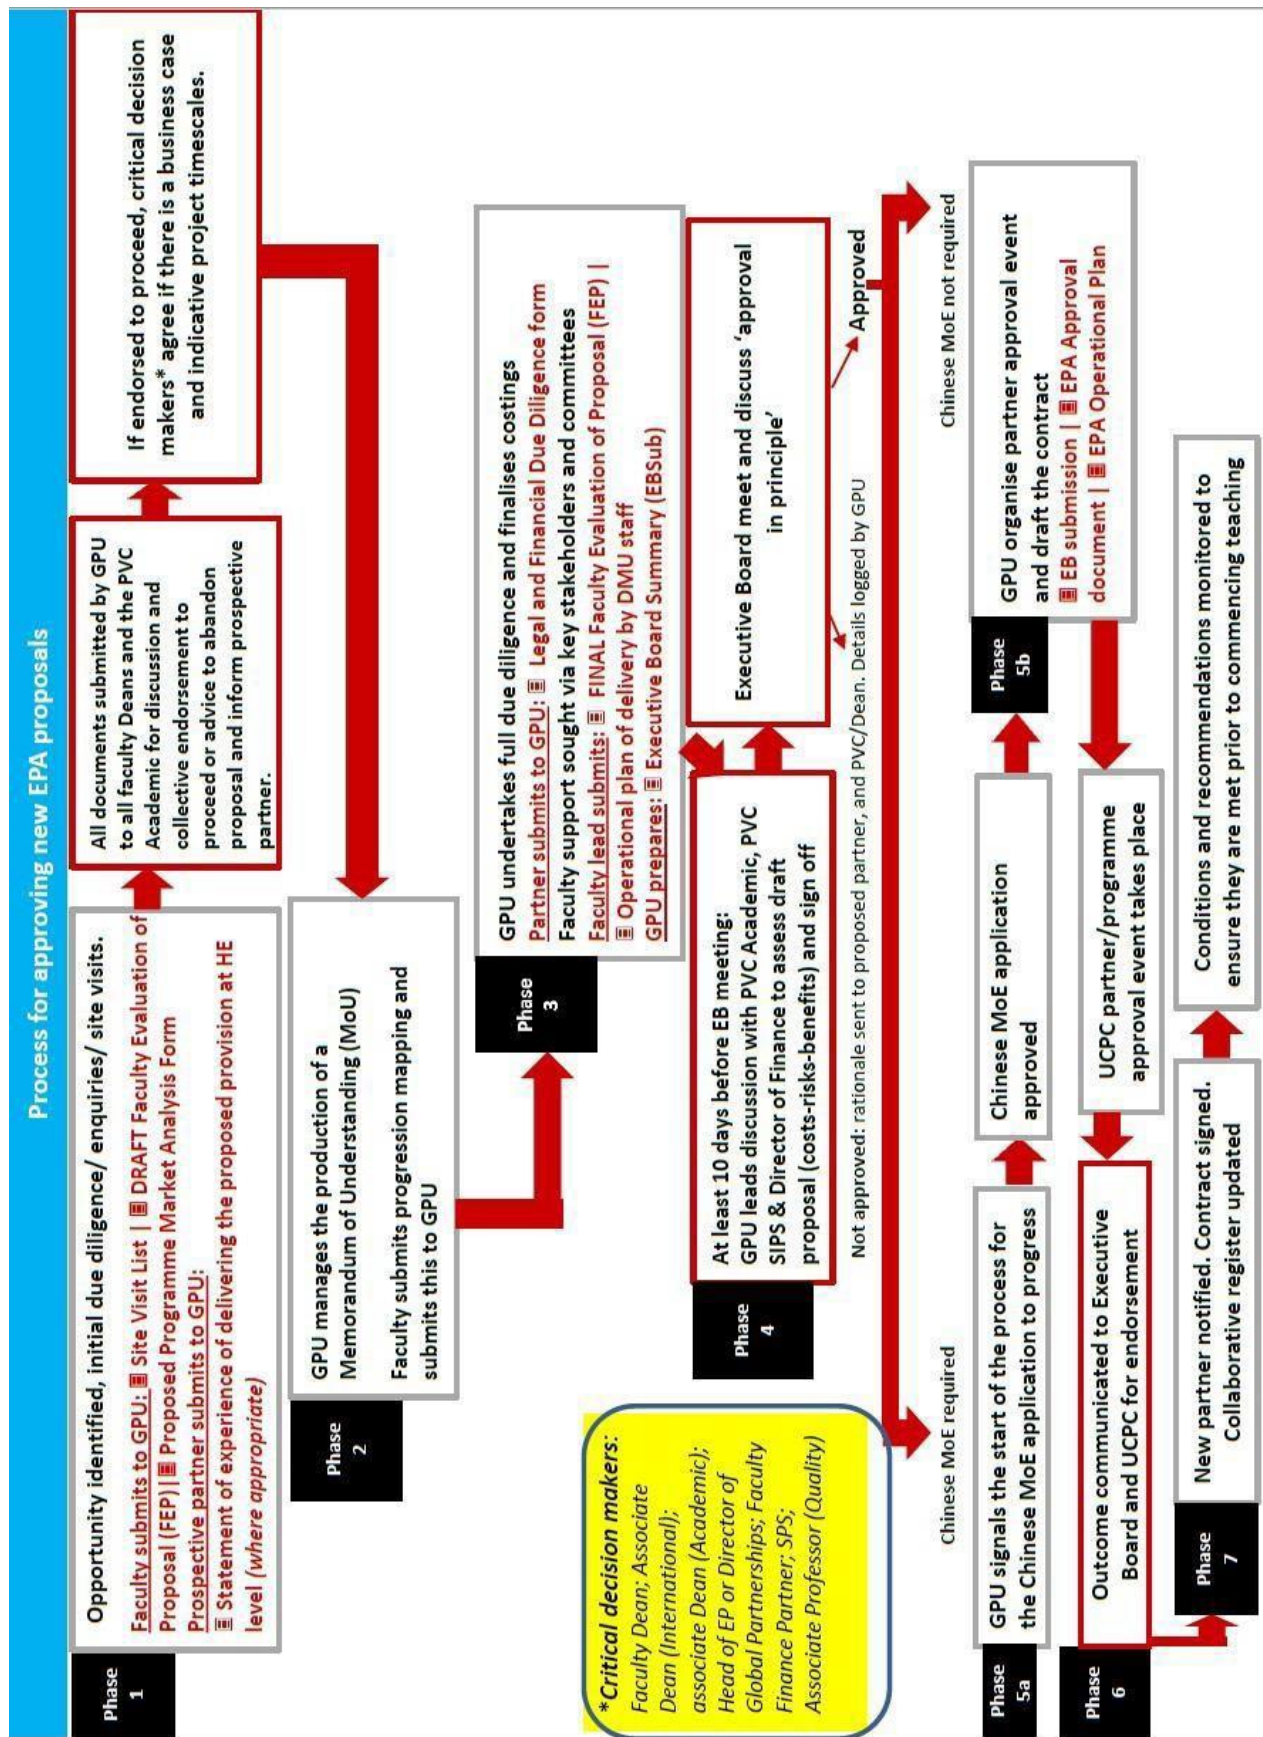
Process for approving new EPA proposals

Phase 1

Opportunity identified, initial due diligence/ enquiries/ site visits.

Faculty submits to GPU: Site Visit List | DRAFT Faculty Evaluation of Proposal (FEP) | Proposed Programme Market Analysis Form

Prospective partner submits to GPU: Statement of experience of delivering the proposed provision at HE level (where appropriate)

All documents submitted by GPU to all faculty Deans and the PVC Academic for discussion and collective endorsement to proceed or advice to abandon proposal and inform prospective partner.

If endorsed to proceed, critical decision makers* agree if there is a business case and indicative project timescales.

Phase 2

GPU manages the production of a Memorandum of Understanding (MoU)

Faculty submits progression mapping and submits this to GPU

Phase 3

GPU undertakes full due diligence and finalises costings

Partner submits to GPU: Legal and Financial Due Diligence form

Faculty support sought via key stakeholders and committees

Faculty lead submits: FINAL Faculty Evaluation of Proposal (FEP) | Operational plan of delivery by DMU staff

GPU prepares: Executive Board Summary (EBSub)

*Critical decision makers: Faculty Dean; Associate Dean (International); associate Dean (Academic); Head of EP or Director of Global Partnerships; Faculty Finance Partner; SPS; Associate Professor (Quality)

Phase 4

At least 10 days before EB meeting: GPU leads discussion with PVC Academic, PVC SIPS & Director of Finance to assess draft proposal (costs-risks-benefits) and sign off

Executive Board meet and discuss 'approval in principle'

Approved

Not approved: rationale sent to proposed partner, and PVC/Dean. Details logged by GPU

Chinese MoE required

Chinese MoE not required

Phase 5a

GPU signals the start of the process for the Chinese MoE application to progress

Chinese MoE application approved

Phase 5b

GPU organise partner approval event and draft the contract

EB submission | EPA Approval document | EPA Operational Plan

UCPC partner/programme approval event takes place

Phase 6

Outcome communicated to Executive Board and UCPC for endorsement

Phase 7

New partner notified. Contract signed. Collaborative register updated

Conditions and recommendations monitored to ensure they are met prior to commencing teaching